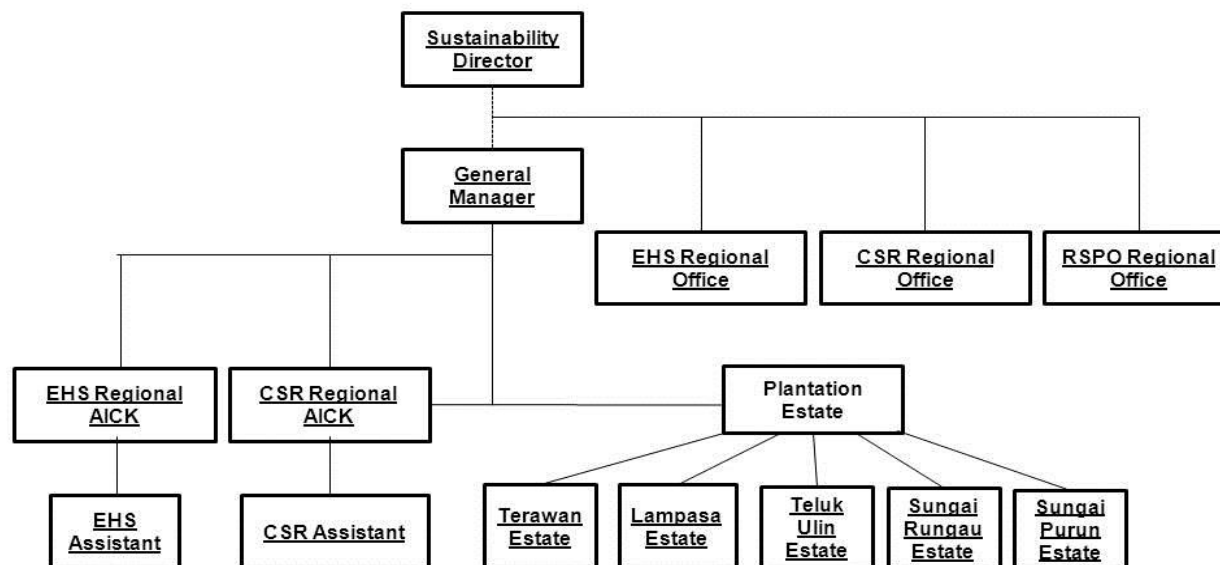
Sustainability Director

General Manager

EHS Regional Office

CSR Regional Office

RSPO Regional Office

EHS Regional AICK

CSR Regional AICK

Plantation Estate

EHS Assistant

CSR Assistant

Terawan Estate

Lampasa Estate

Teluk Ulin Estate

Sungai Rungau Estate

Sungai Purun Estate